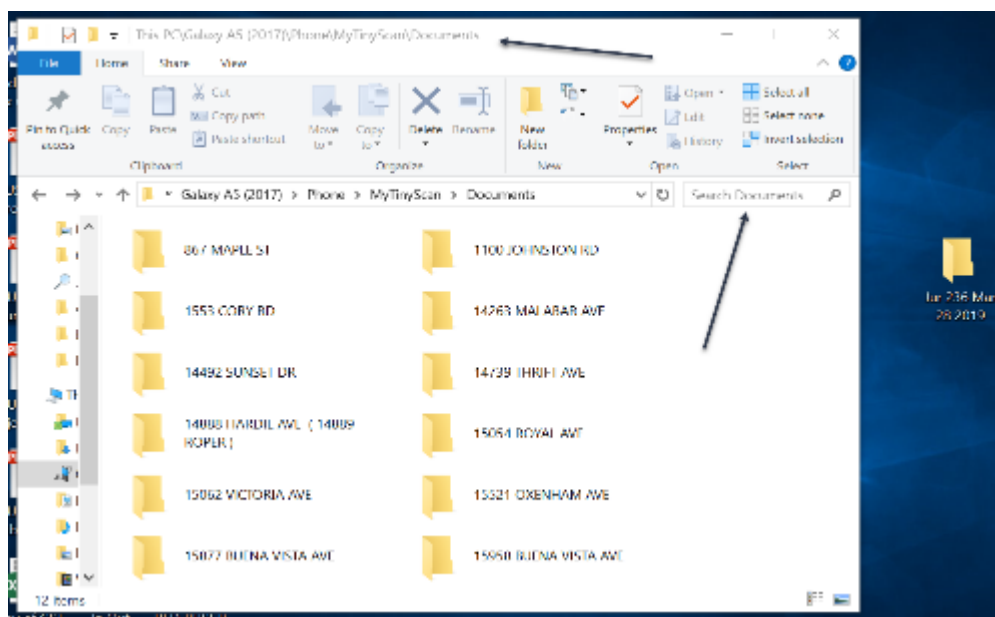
This PC\Galaxy A5 (2017)\Phone\MyTinyScan\Documents

File Home Share View

Pin to Quick access Copy Paste Cut Copy path Paste shortcut Clipboard

Move to Copy to Delete Rename Organize

New folder New

Properties Open Edit History Open

Select all Select none Invert selection Select

Galaxy A5 (2017) > Phone > MyTinyScan > Documents

Search Documents

867 MAPLE ST

1100 JOHNSTON RD

1553 CORY RD

14263 MALABAR AVE

14492 SUNSET DR

14739 THRIFT AVE

14808 HARDIE AVE ( 14809 ROPER )

15054 ROYAL AVE

15062 VICTORIA AVE

15521 OXENHAM AVE

15077 BUENA VISTA AVE

15950 BUENA VISTA AVE

12 items

Jr 236 Mar 28 2019